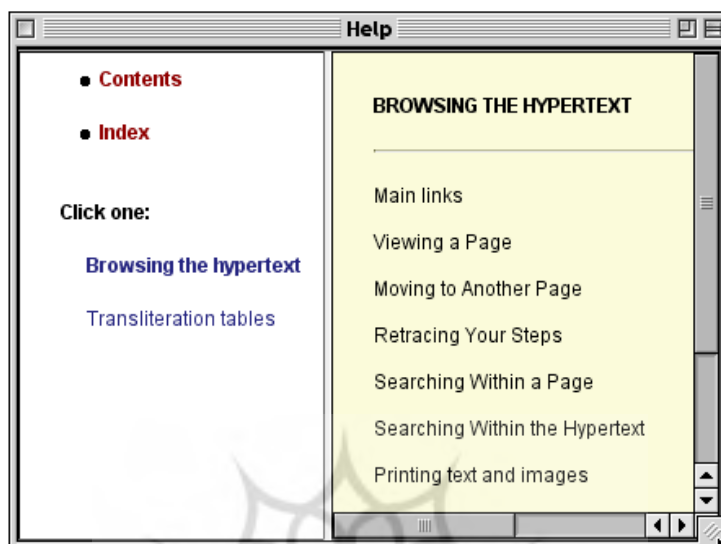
Help

- Contents
- Index

Click one:

Browsing the hypertext

Transliteration tables

BROWSING THE HYPERTEXT

Main links

Viewing a Page

Moving to Another Page

Retracing Your Steps

Searching Within a Page

Searching Within the Hypertext

Printing text and images